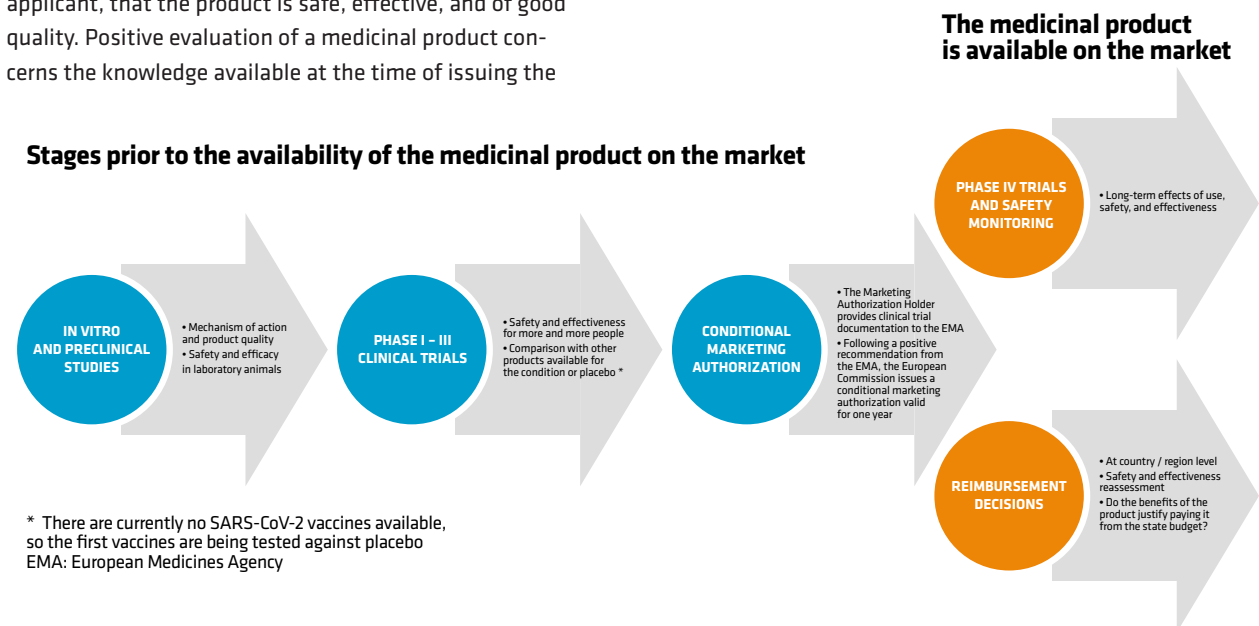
applicant, that the product is safe, effective, and of good quality. Positive evaluation of a medicinal product concerns the knowledge available at the time of issuing the

The medicinal product is available on the market

Stages prior to the availability of the medicinal product on the market

IN VITRO AND PRECLINICAL STUDIES

• Mechanism of action and product quality
• Safety and efficacy in laboratory animals

PHASE I – III CLINICAL TRIALS

• Safety and effectiveness for more and more people
• Comparison with other products available for the condition or placebo *

CONDITIONAL MARKETING AUTHORIZATION

• The Marketing Authorization Holder provides clinical trial documentation to the EMA
• Following a positive recommendation from the EMA, the European Commission issues a conditional marketing authorization valid for one year

PHASE IV TRIALS AND SAFETY MONITORING

• Long-term effects of use, safety, and effectiveness

REIMBURSEMENT DECISIONS

• At country / region level
• Safety and effectiveness reassessment
• Do the benefits of the product justify paying it from the state budget?

* There are currently no SARS-CoV-2 vaccines available, so the first vaccines are being tested against placebo
EMA: European Medicines Agency